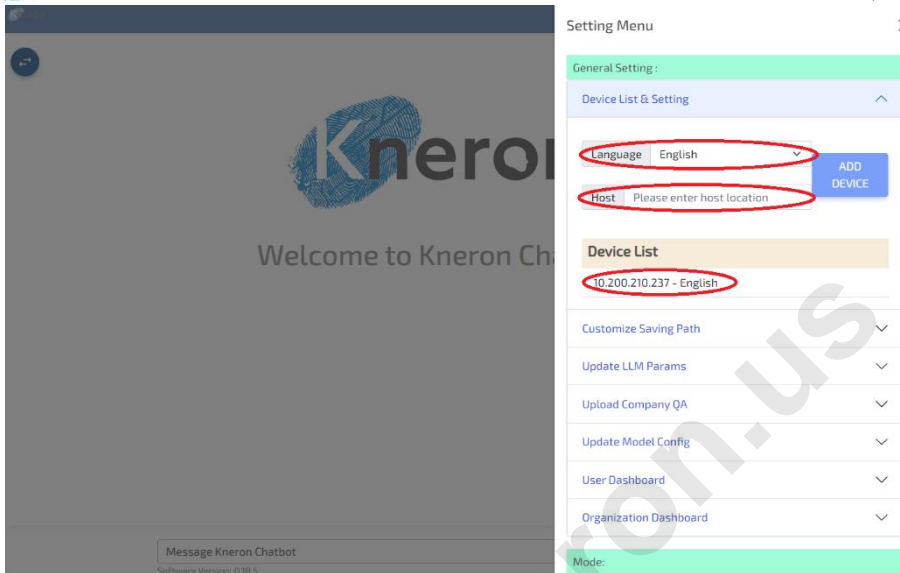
Kneron

Welcome to Kneron Ch

Message Kneron Chatbot

Software Version: 0.18.5

Setting Menu

General Setting :

Device List & Setting

Language English

Host Please enter host location

ADD DEVICE

Device List

10.200.210.237 - English

Customize Saving Path

Update LLM Params

Upload Company QA

Update Model Config

User Dashboard

Organization Dashboard

Mode:

ron.us